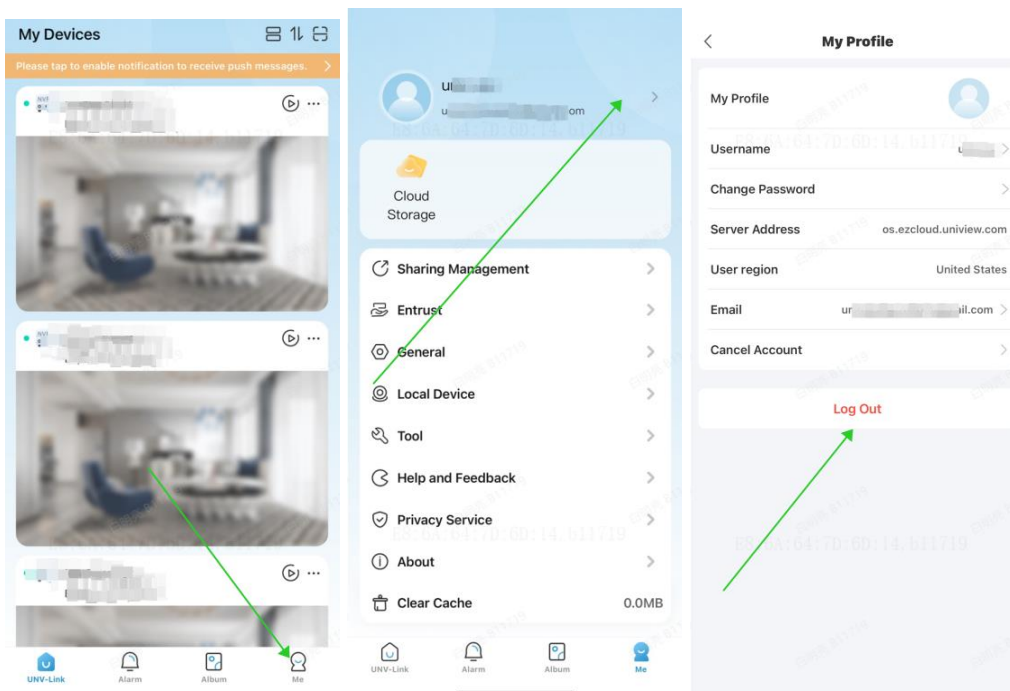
My Devices

Please tap to enable notification to receive push messages.

NVI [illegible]

NVI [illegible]

UNV-Link
Alarm
Album
Me

Ul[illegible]
u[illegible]om

E8:6A:64:7D:6D:14.611719

Cloud Storage

Sharing Management
Entrust
General
Local Device
Tool
Help and Feedback
Privacy Service
About
Clear Cache 0.0MB

UNV-Link
Alarm
Album
Me

My Profile

My Profile
Username u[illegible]
Change Password
Server Address os.ezcloud.uniview.com
User region United States
Email ur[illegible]il.com
Cancel Account

Log Out

E8:6A:64:7D:6D:14.611719